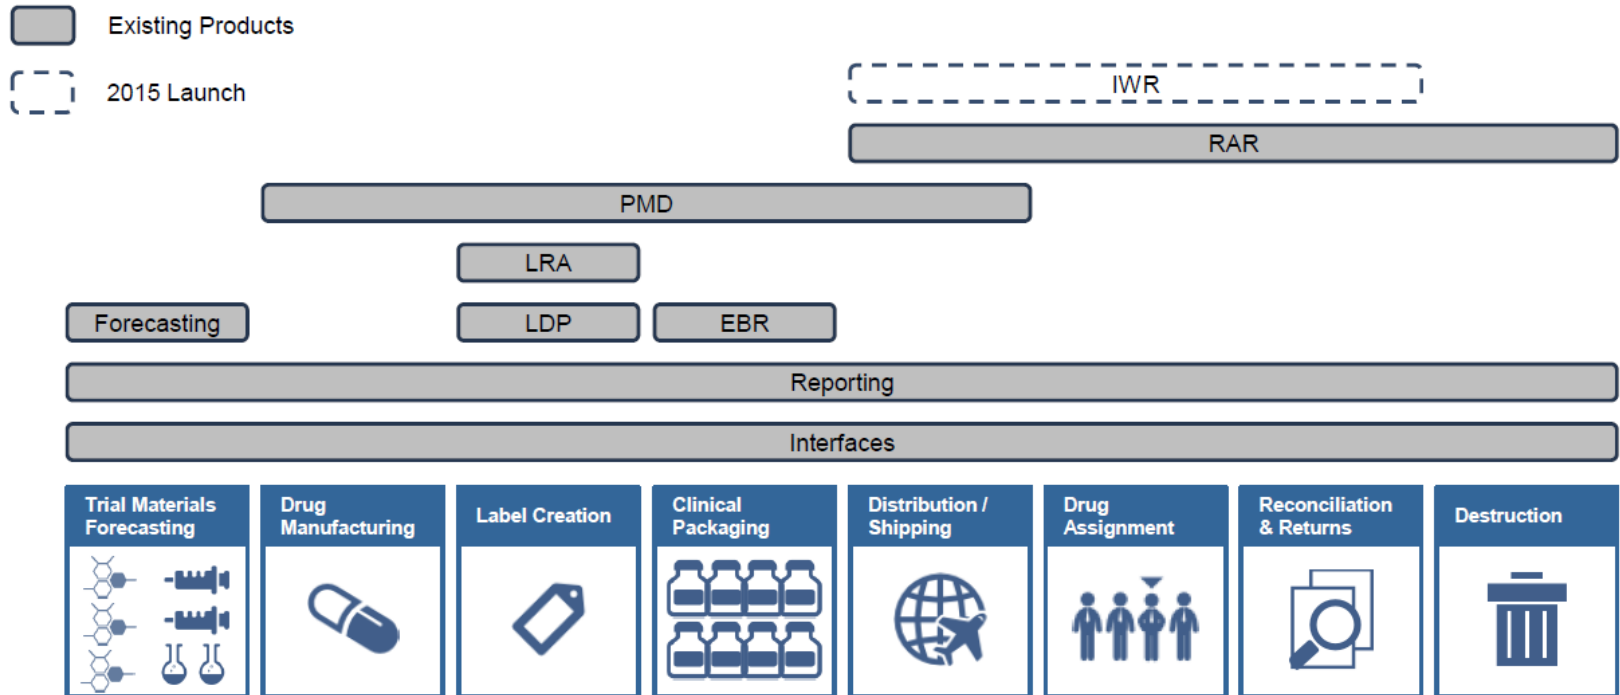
Existing Products

2015 Launch

IWR

RAR

PMD

LRA

Forecasting

LDP

EBR

Reporting

Interfaces

Trial Materials Forecasting

Drug Manufacturing

Label Creation

Clinical Packaging

Distribution / Shipping

Drug Assignment

Reconciliation & Returns

Destruction